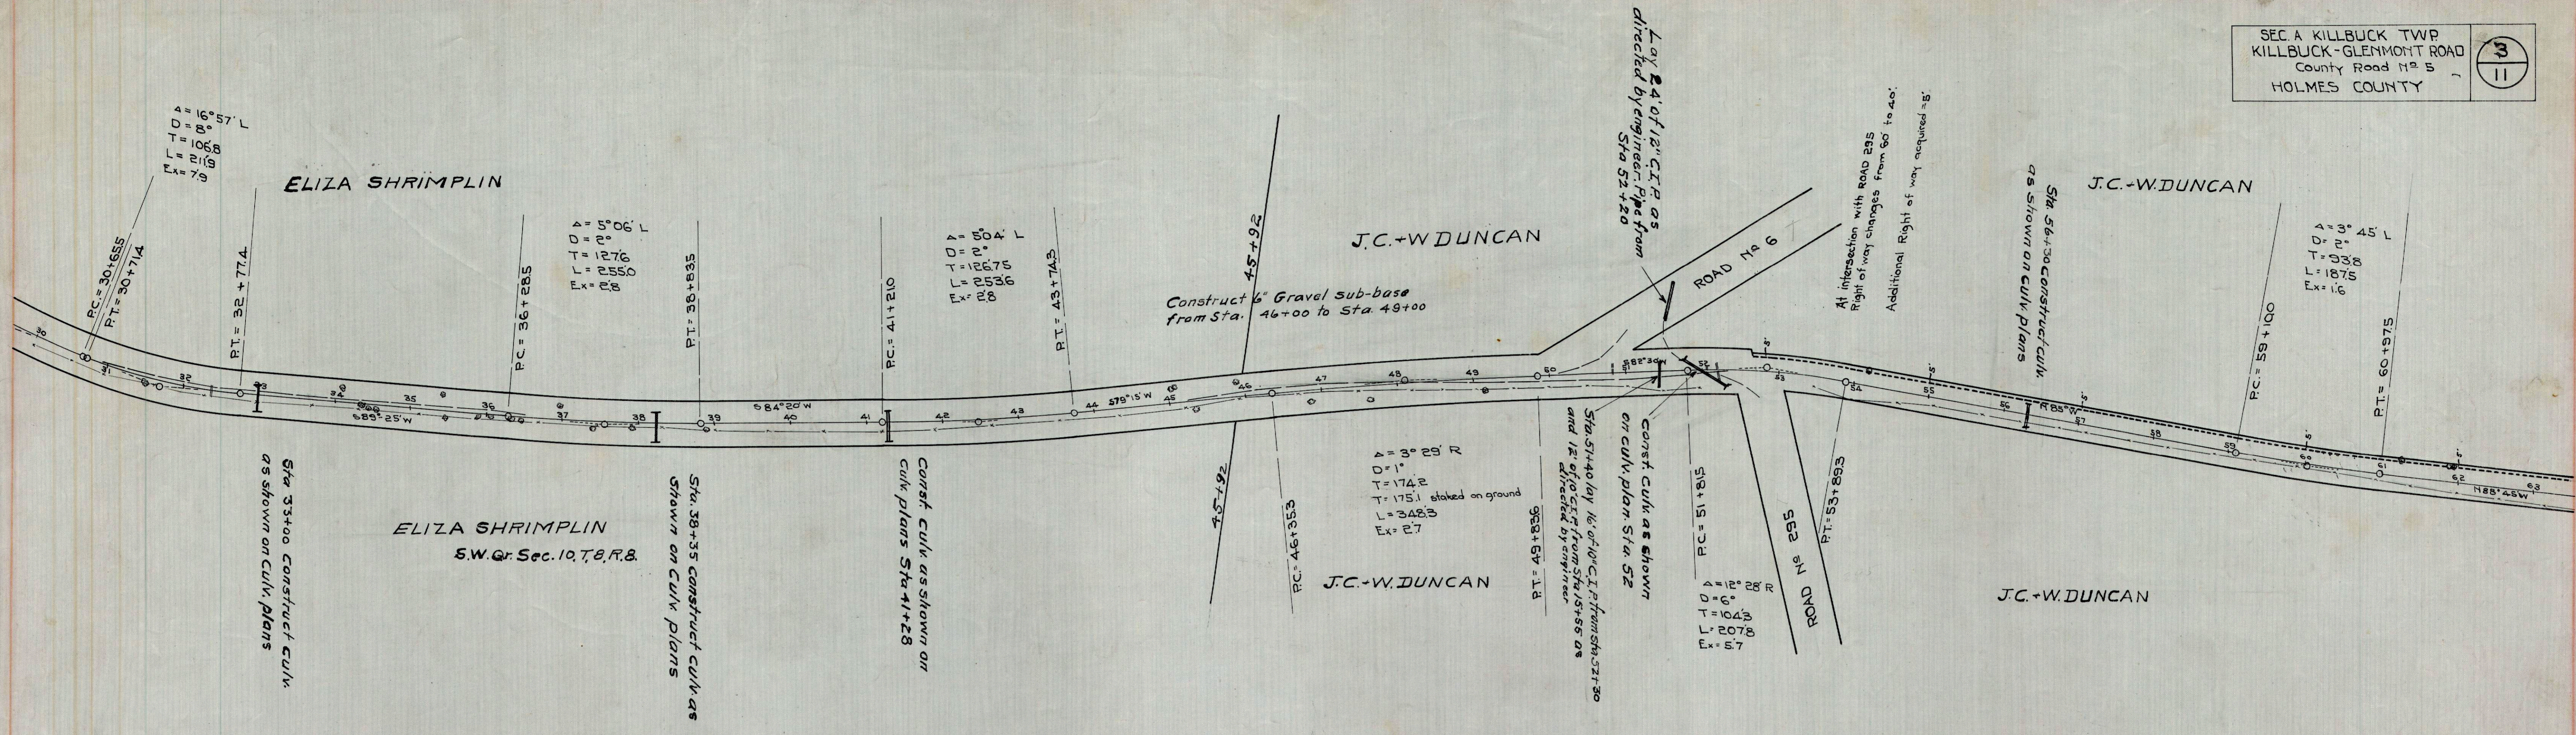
SEC. A KILLBUCK TWP.
KILLBUCK-GLENMONT ROAD
County Road No. 5
HOLMES COUNTY

3
11

$\Delta = 16°57'$ L
D = 8°
T = 106.8
L = 211.9
Ex = 7.9

ELIZA SHRIMPLIN

P.C. = 30+65.5
P.T. = 30+71.4

P.T. = 32+77.4

$\Delta = 5°06'$ L
D = 2°
T = 127.6
L = 255.0
Ex = 2.8

P.C. = 36+28.5

P.T. = 38+83.5

P.C. = 41+21.0

$\Delta = 5°04'$ L
D = 2°
T = 126.75
L = 253.6
Ex = 2.8

P.T. = 43+74.3

45+92

Lay 24' of 12" C.I.P. as directed by engineer. Pipe from Sta 52+20

J.C. + W DUNCAN

Construct 6" Gravel sub-base from Sta. 46+00 to Sta. 49+00

ROAD No 6

At intersection with ROAD 295 Right of way changes from 60' to 40'
Additional Right of way acquired = 8'

Sta. 56+30 construct culv. as shown on culv. plans

J.C. + W. DUNCAN

$\Delta = 3°45'$ L
D = 2°
T = 93.8
L = 187.5
Ex = 1.6

P.C. = 59+10.0

P.T. = 60+97.5

30 31 32 33 34 35 36 37 38 39 40 41 42 43 44 45 46 47 48 49 50 51 52 53 54 55 56 57 58 59 60 61 62 63

S 89°25' W
S 84°20' W
S 79°15' W
S 82°30' W
N 88° W
N 88°45' W

Sta 33+00 construct culv. as shown on culv. plans

Sta. 38+35 construct culv as shown on Culv. plans

Const. culv. as shown on culv. plans Sta 41+28

ELIZA SHRIMPLIN
S.W. Qr. Sec. 10, T. 8, R. 8.

45+92

P.C. = 46+35.3

$\Delta = 3°29'$ R
D = 1°
T = 174.2
T = 175.1 staked on ground
L = 348.3
Ex = 2.7

J.C. + W. DUNCAN

P.T. = 49+83.6

Sta. 51+40 lay 16' of 10" C.I.P. from Sta. 52+30 and 12' of 10" C.I.P. from Sta. 15+56 as directed by engineer

Const. culv. as shown on culv. plan Sta. 52

P.C. = 51+81.5

$\Delta = 12°28'$ R
D = 6°
T = 104.3
L = 207.8
Ex = 5.7

ROAD No 295

P.T. = 53+89.3

J.C. + W. DUNCAN